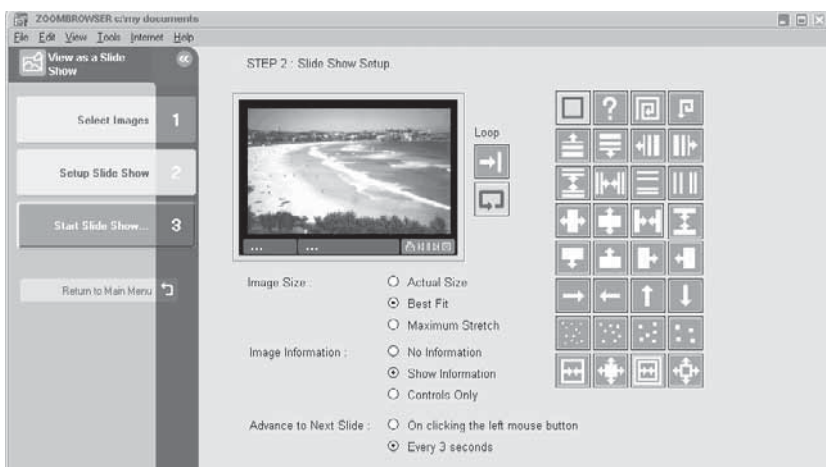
ZOOMBROWSER c:\my documents

File Edit View Tools Internet Help

View as a Slide Show

Select Images 1

Setup Slide Show 2

Start Slide Show... 3

Return to Main Menu

STEP 2 : Slide Show Setup

Loop

...
...

Image Size :
Actual Size
Best Fit
Maximum Stretch

Image Information :
No Information
Show Information
Controls Only

Advance to Next Slide :
On clicking the left mouse button
Every 3 seconds